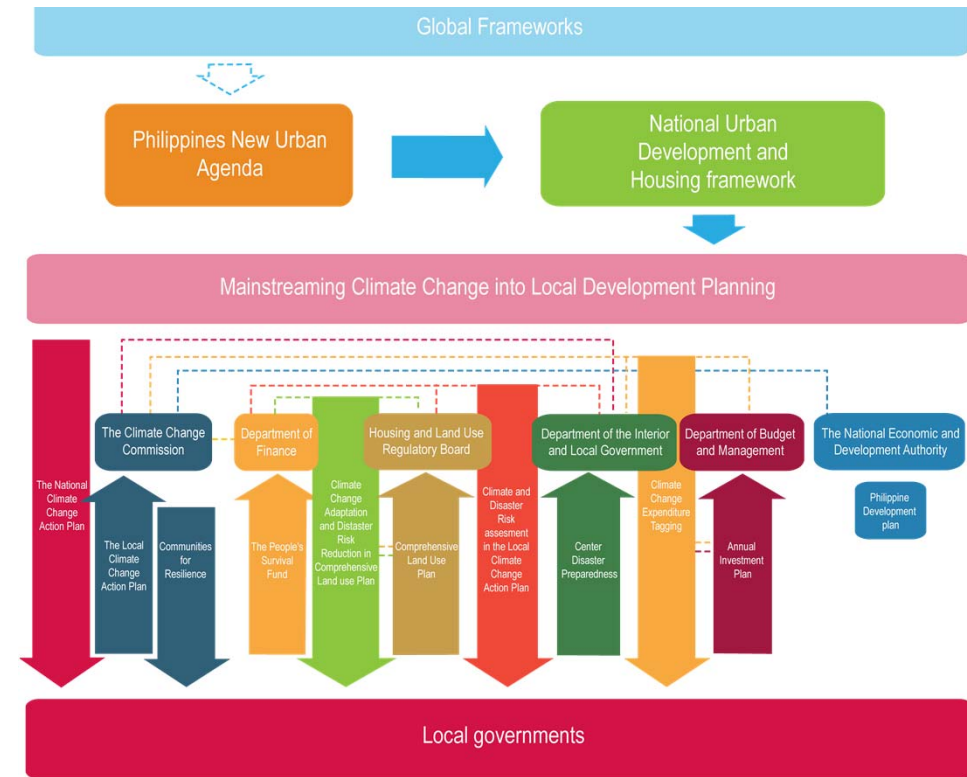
Global Frameworks

Philippines New Urban Agenda

National Urban Development and Housing framework

Mainstreaming Climate Change into Local Development Planning

The National Climate Change Action Plan

The Climate Change Commission

The Local Climate Change Action Plan

Communities for Resilience

Department of Finance

The People's Survival Fund

Climate Change Adaptation and Distaster Risk Reduction in Comprehensive Land use Plan

Housing and Land Use Regulatory Board

Comprehensive Land Use Plan

Climate and Disaster Risk assesment in the Local Climate Change Action Plan

Department of the Interior and Local Government

Center Disaster Preparedness

Climate Change Expenditure Tagging

Department of Budget and Management

Annual Investment Plan

The National Economic and Development Authority

Philippine Development plan

Local governments